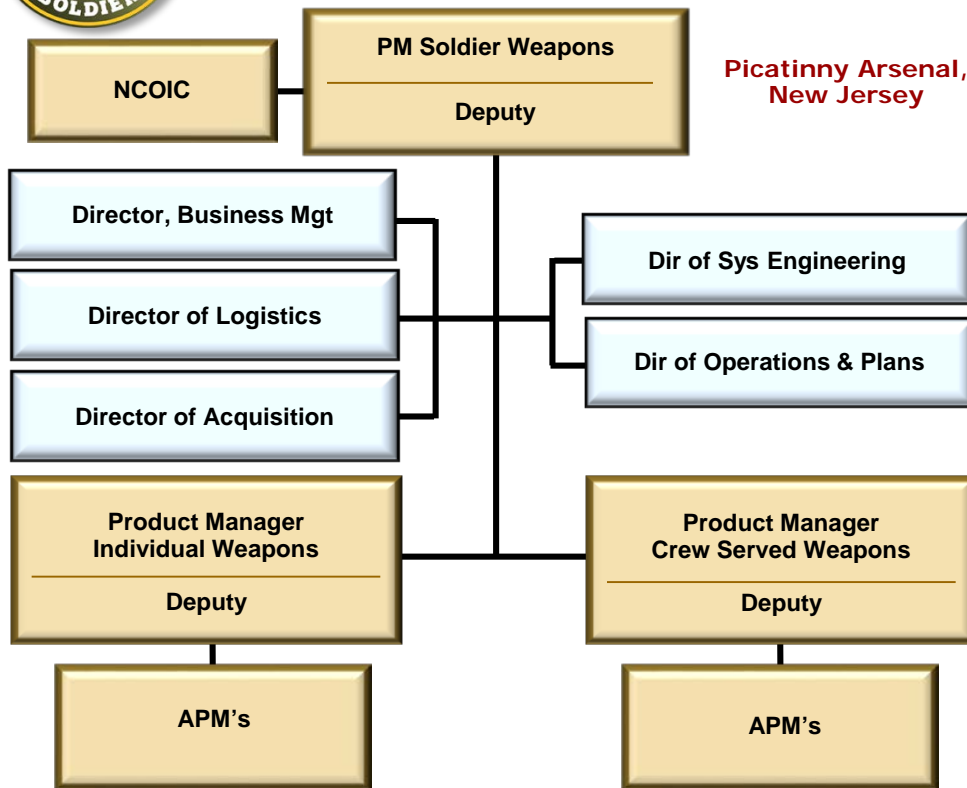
SOLDIER

NCOIC

PM Soldier Weapons

Deputy

Picatinny Arsenal, New Jersey

Director, Business Mgt

Director of Logistics

Director of Acquisition

Dir of Sys Engineering

Dir of Operations & Plans

Product Manager Individual Weapons

Deputy

Product Manager Crew Served Weapons

Deputy

APM's

APM's